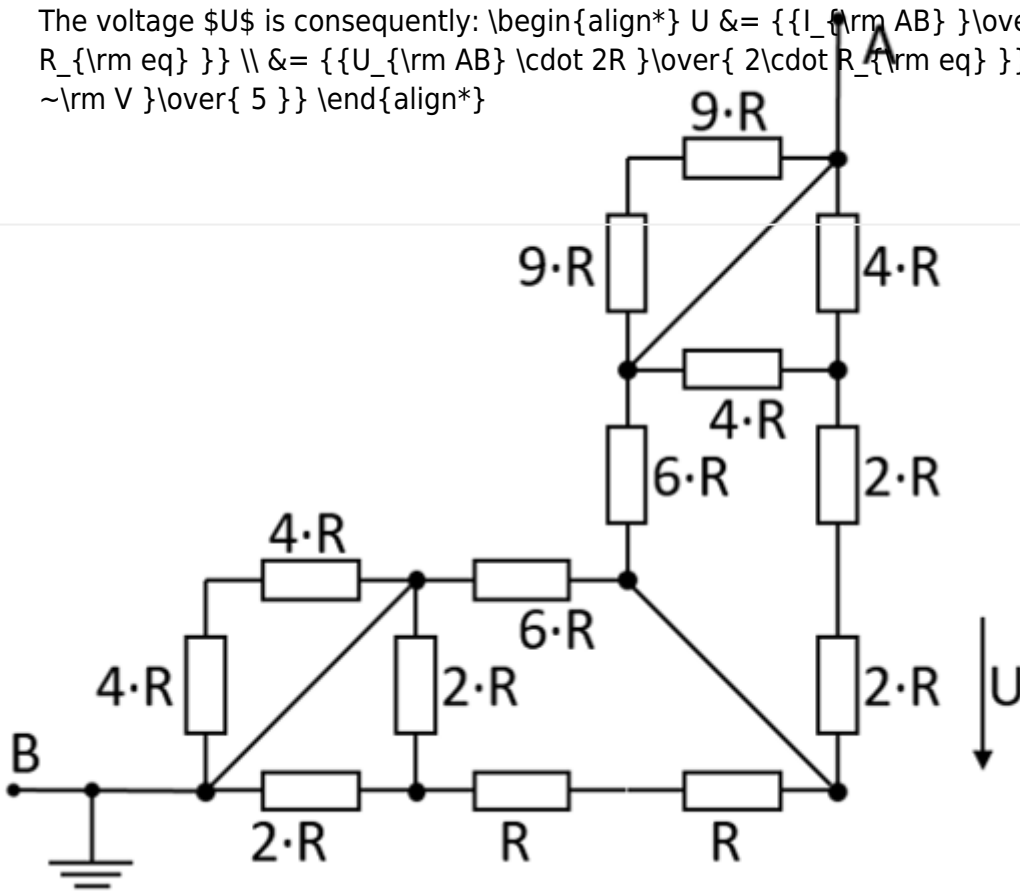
The voltage $U$ is consequently: \begin{align*} U &= {{I_{\rm AB} }\ove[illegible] R_{\rm eq} }} \\ &= {{U_{\rm AB} \cdot 2R }\over{ 2\cdot R_{\rm eq} }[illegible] ~\rm V }\over{ 5 }} \end{align*}

A

9·R

9·R

4·R

4·R

6·R

2·R

4·R

6·R

4·R

2·R

2·R

U

B

2·R

R

R